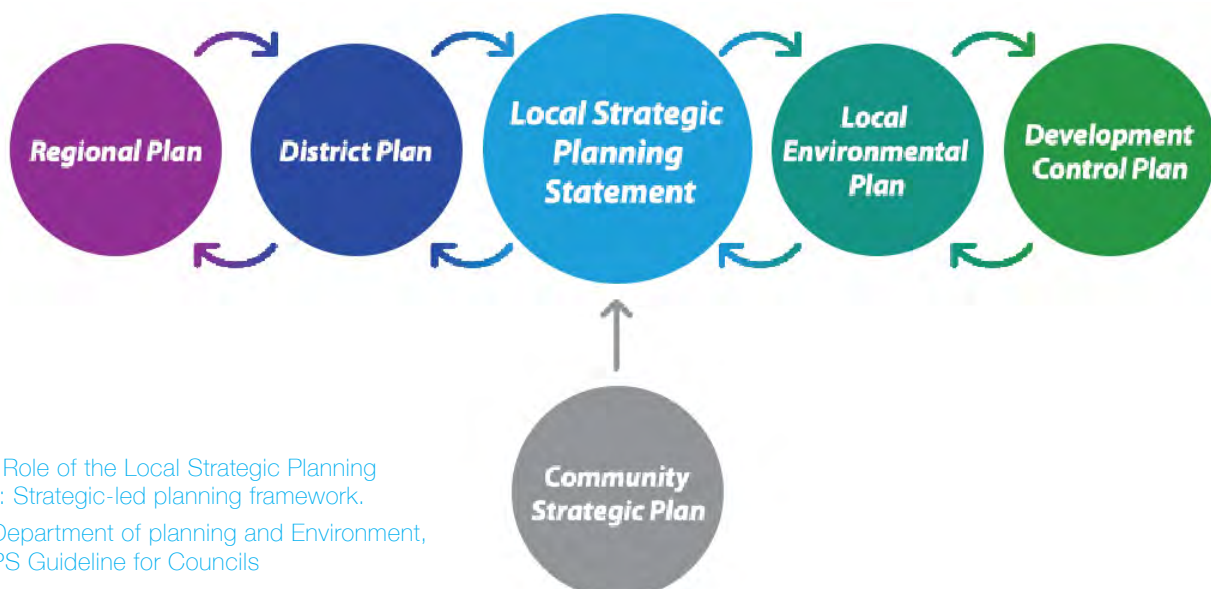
Regional Plan

District Plan

Local Strategic Planning Statement

Local Environmental Plan

Development Control Plan

Community Strategic Plan

Role of the Local Strategic Planning : Strategic-led planning framework.

Department of planning and Environment, PS Guideline for Councils